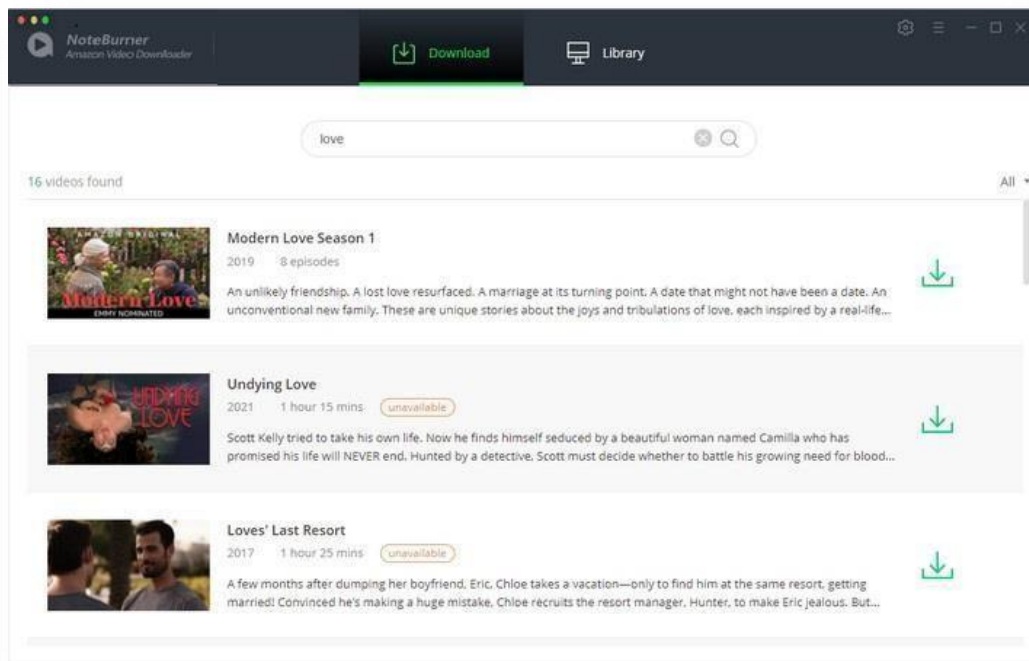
NoteBurner
Amazon Video Downloader

Download

Library

love

16 videos found

All

AMAZON ORIGINAL
Modern Love
EMMY NOMINATED

Modern Love Season 1
2019 8 episodes
An unlikely friendship. A lost love resurfaced. A marriage at its turning point. A date that might not have been a date. An unconventional new family. These are unique stories about the joys and tribulations of love, each inspired by a real-life...

UNDYING LOVE

Undying Love
2021 1 hour 15 mins unavailable
Scott Kelly tried to take his own life. Now he finds himself seduced by a beautiful woman named Camilla who has promised his life will NEVER end. Hunted by a detective, Scott must decide whether to battle his growing need for blood...

Loves' Last Resort
2017 1 hour 25 mins unavailable
A few months after dumping her boyfriend, Eric, Chloe takes a vacation—only to find him at the same resort, getting married! Convinced he's making a huge mistake, Chloe recruits the resort manager, Hunter, to make Eric jealous. But...